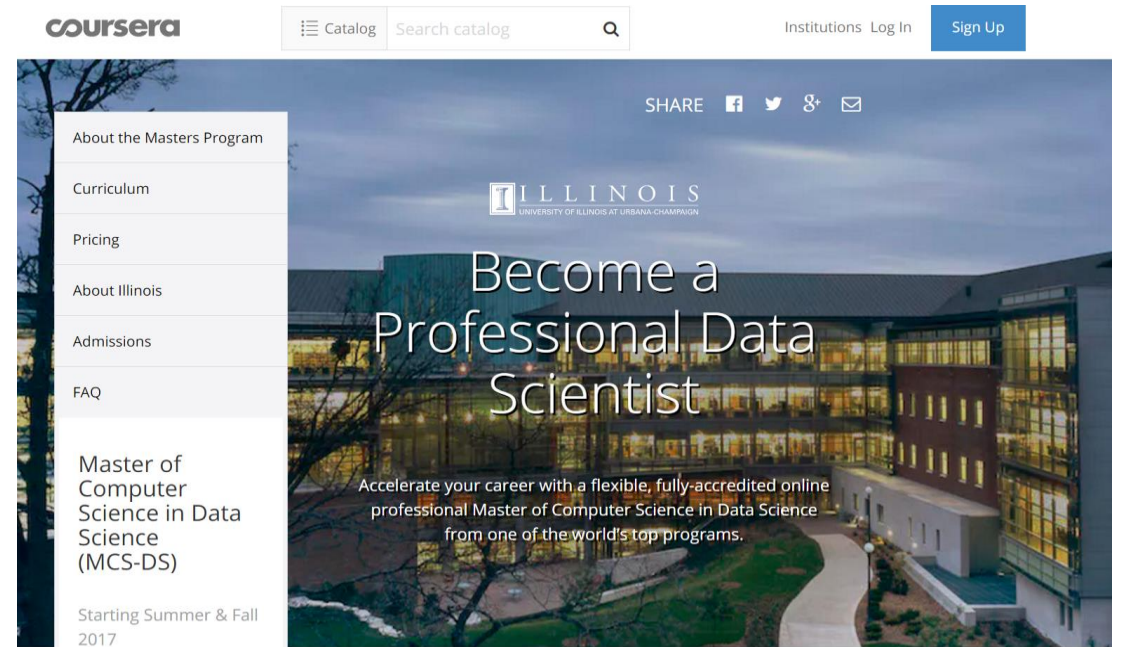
coursera

Catalog

Search catalog

Institutions Log In

Sign Up

SHARE

About the Masters Program

Curriculum

Pricing

About Illinois

Admissions

FAQ

Master of Computer Science in Data Science (MCS-DS)

Starting Summer & Fall 2017

ILLINOIS
UNIVERSITY OF ILLINOIS AT URBANA-CHAMPAIGN

Become a Professional Data Scientist

Accelerate your career with a flexible, fully-accredited online professional Master of Computer Science in Data Science from one of the world's top programs.